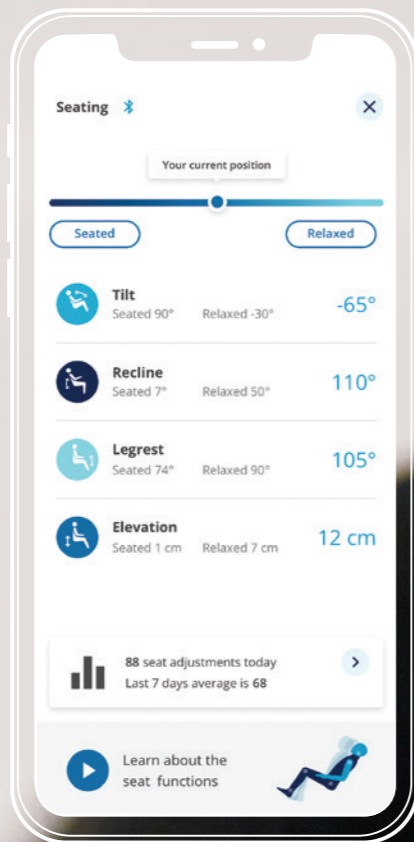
Seating

Your current position

Seated

Relaxed

Tilt
Seated 90° Relaxed -30°
-65°

Recline
Seated 7° Relaxed 50°
110°

Legrest
Seated 74° Relaxed 90°
105°

Elevation
Seated 1 cm Relaxed 7 cm
12 cm

88 seat adjustments today
Last 7 days average is 68

Learn about the seat functions